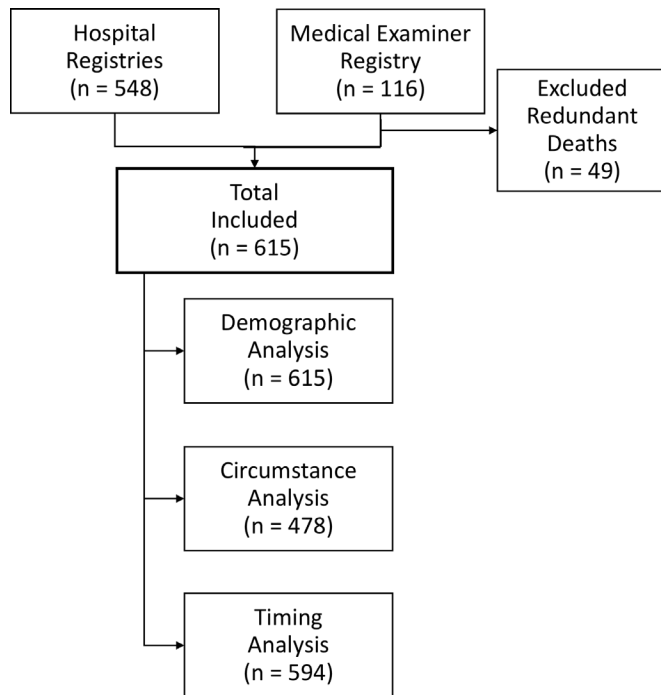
Hospital Registries
(n = 548)

Medical Examiner Registry
(n = 116)

Excluded Redundant Deaths
(n = 49)

Total Included
(n = 615)

Demographic Analysis
(n = 615)

Circumstance Analysis
(n = 478)

Timing Analysis
(n = 594)